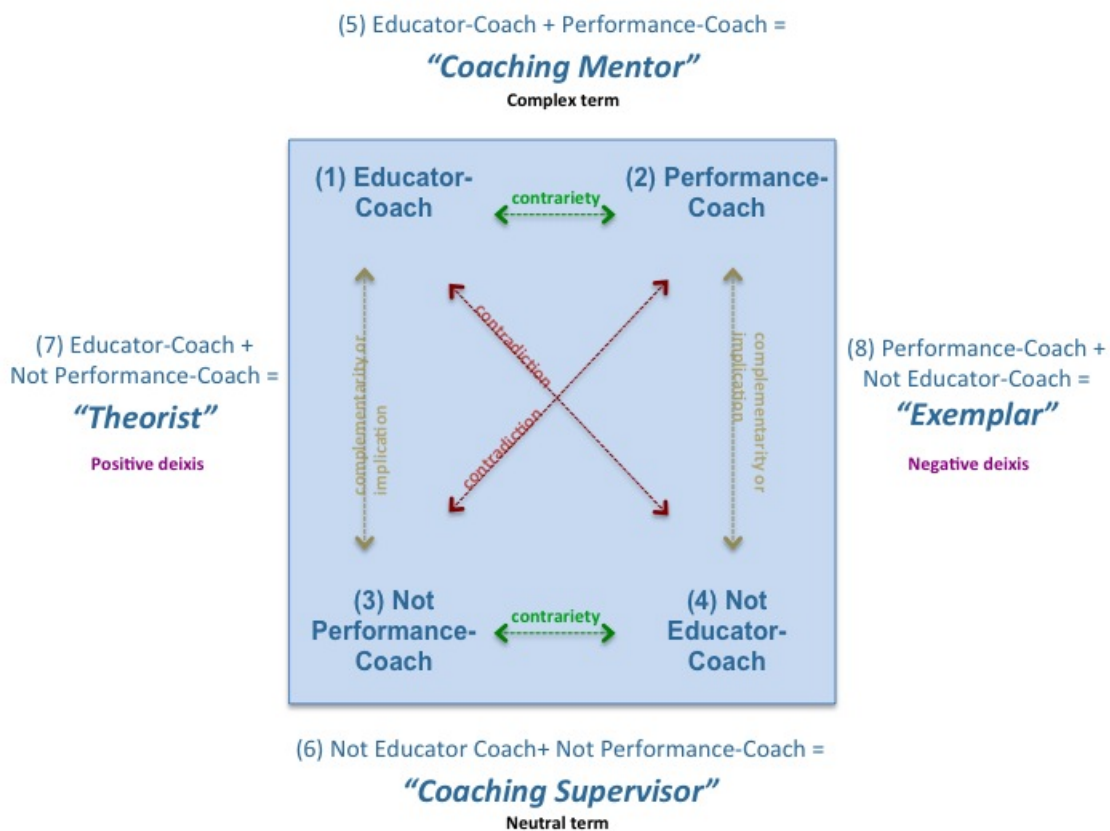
(5) Educator-Coach + Performance-Coach =

"Coaching Mentor"

Complex term

(1) Educator-Coach

contrariety

(2) Performance-Coach

(7) Educator-Coach + Not Performance-Coach =

"Theorist"

Positive deixis

complementarity or implication

contradiction

contradiction

complementarity or implication

(8) Performance-Coach + Not Educator-Coach =

"Exemplar"

Negative deixis

(3) Not Performance-Coach

contrariety

(4) Not Educator-Coach

(6) Not Educator Coach+ Not Performance-Coach =

"Coaching Supervisor"

Neutral term